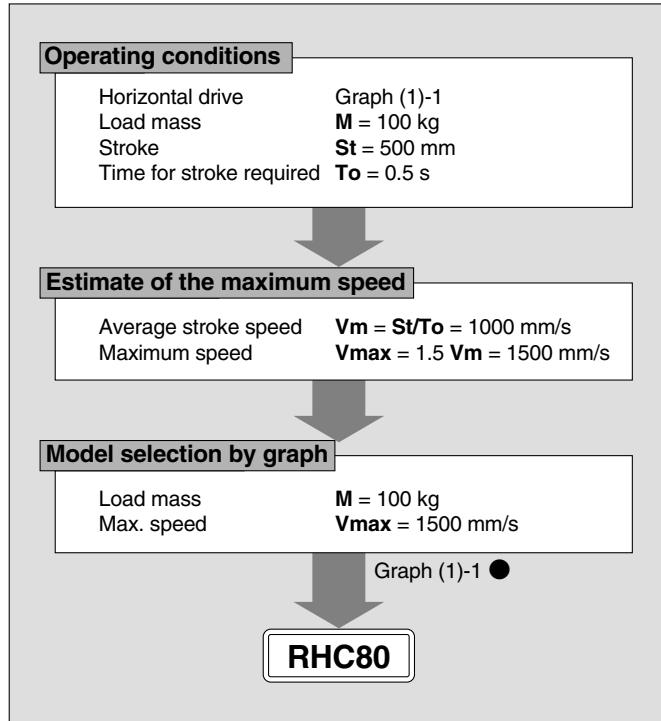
Operating conditions

| | |
|---|---|
| Horizontal drive | Graph (1)-1 |
| Load mass | **M** = 100 kg |
| Stroke | **St** = 500 mm |
| Time for stroke required | **To** = 0.5 s |

Estimate of the maximum speed

| | |
|---|---|
| Average stroke speed | **Vm** = **St/To** = 1000 mm/s |
| Maximum speed | **Vmax** = 1.5 **Vm** = 1500 mm/s |

Model selection by graph

| | |
|---|---|
| Load mass | **M** = 100 kg |
| Max. speed | **Vmax** = 1500 mm/s |

Graph (1)-1 ●

RHC80